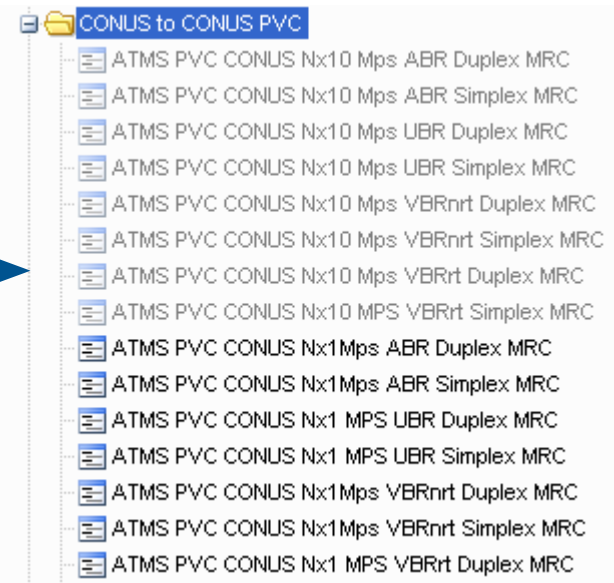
CONUS to CONUS PVC
ATMS PVC CONUS Nx10 Mps ABR Duplex MRC
ATMS PVC CONUS Nx10 Mps ABR Simplex MRC
ATMS PVC CONUS Nx10 Mps UBR Duplex MRC
ATMS PVC CONUS Nx10 Mps UBR Simplex MRC
ATMS PVC CONUS Nx10 Mps VBRnrt Duplex MRC
ATMS PVC CONUS Nx10 Mps VBRnrt Simplex MRC
ATMS PVC CONUS Nx10 Mps VBRrt Duplex MRC
ATMS PVC CONUS Nx10 MPS VBRrt Simplex MRC
ATMS PVC CONUS Nx1Mps ABR Duplex MRC
ATMS PVC CONUS Nx1Mps ABR Simplex MRC
ATMS PVC CONUS Nx1 MPS UBR Duplex MRC
ATMS PVC CONUS Nx1 MPS UBR Simplex MRC
ATMS PVC CONUS Nx1Mps VBRnrt Duplex MRC
ATMS PVC CONUS Nx1Mps VBRnrt Simplex MRC
ATMS PVC CONUS Nx1 MPS VBRrt Duplex MRC